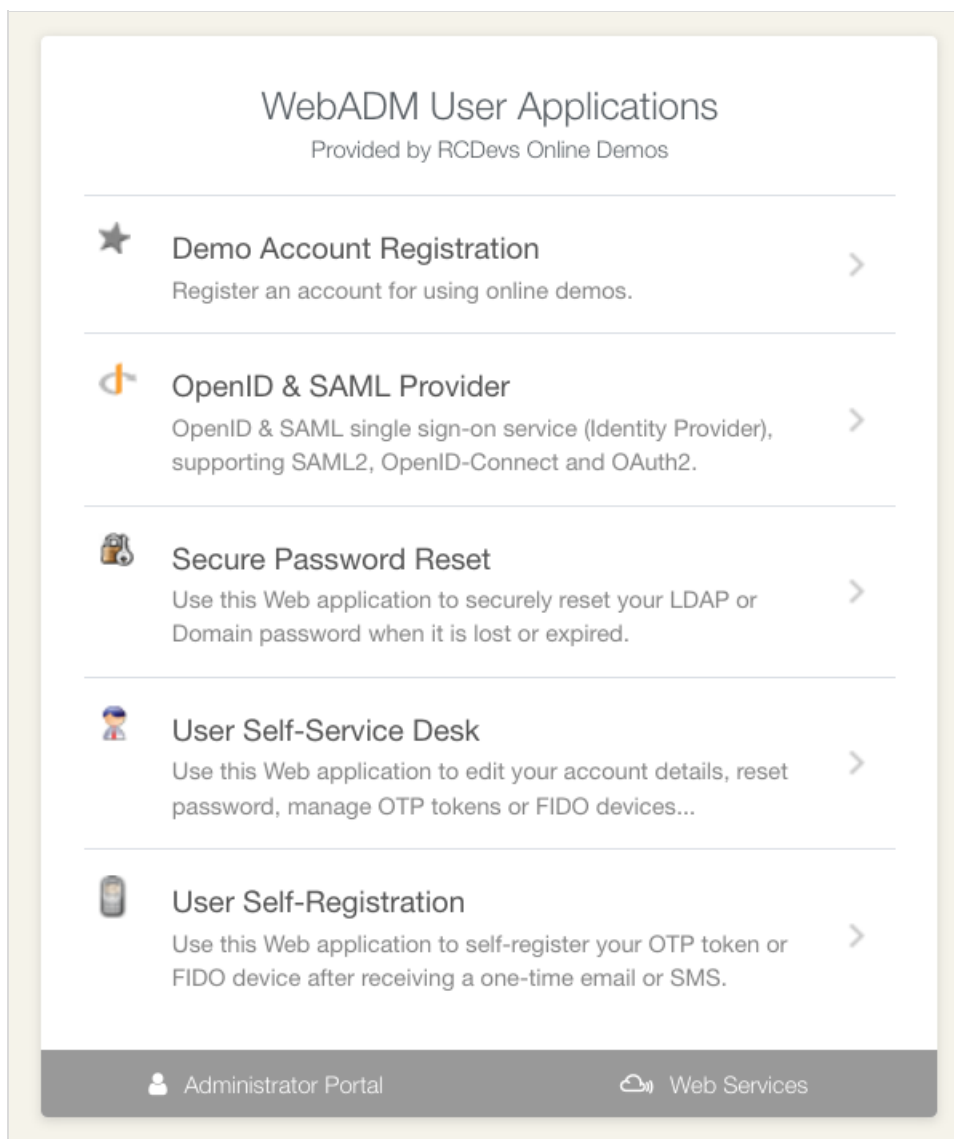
WebADM User Applications
Provided by RCDevs Online Demos

Demo Account Registration
Register an account for using online demos.

OpenID & SAML Provider
OpenID & SAML single sign-on service (Identity Provider), supporting SAML2, OpenID-Connect and OAuth2.

Secure Password Reset
Use this Web application to securely reset your LDAP or Domain password when it is lost or expired.

User Self-Service Desk
Use this Web application to edit your account details, reset password, manage OTP tokens or FIDO devices...

User Self-Registration
Use this Web application to self-register your OTP token or FIDO device after receiving a one-time email or SMS.

Administrator Portal

Web Services